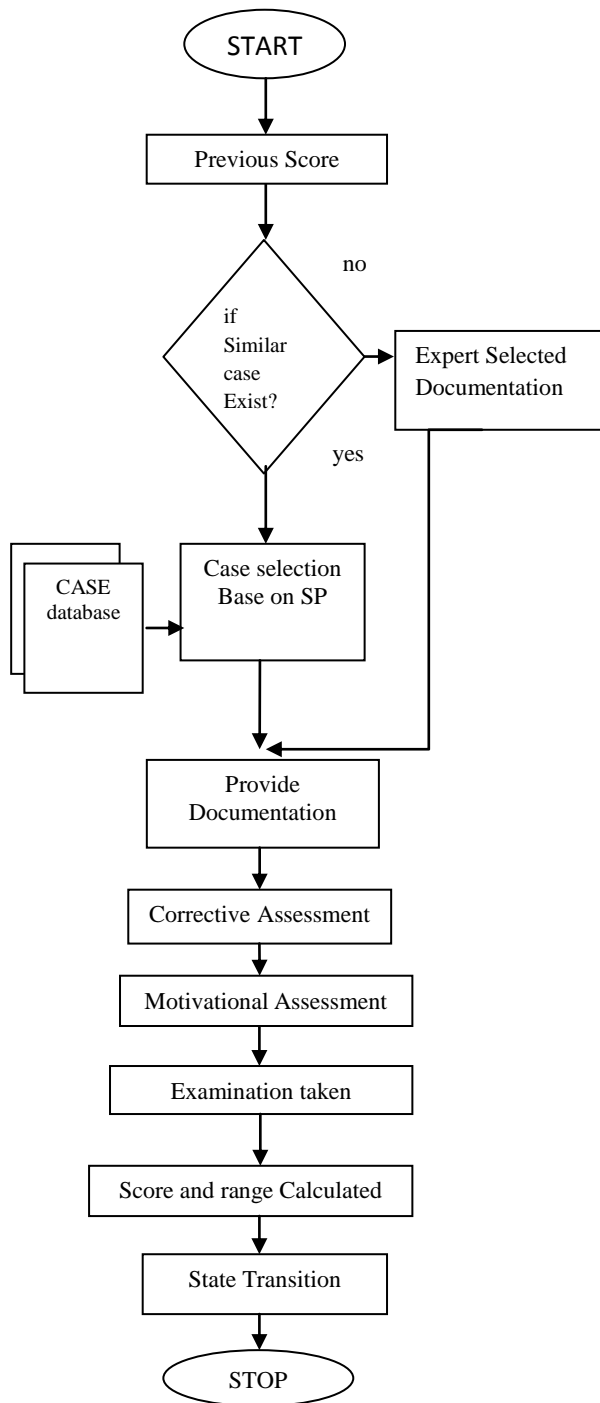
START

Previous Score

no

if Similar case Exist?

Expert Selected Documentation

yes

CASE database

Case selection Base on SP

Provide Documentation

Corrective Assessment

Motivational Assessment

Examination taken

Score and range Calculated

State Transition

STOP